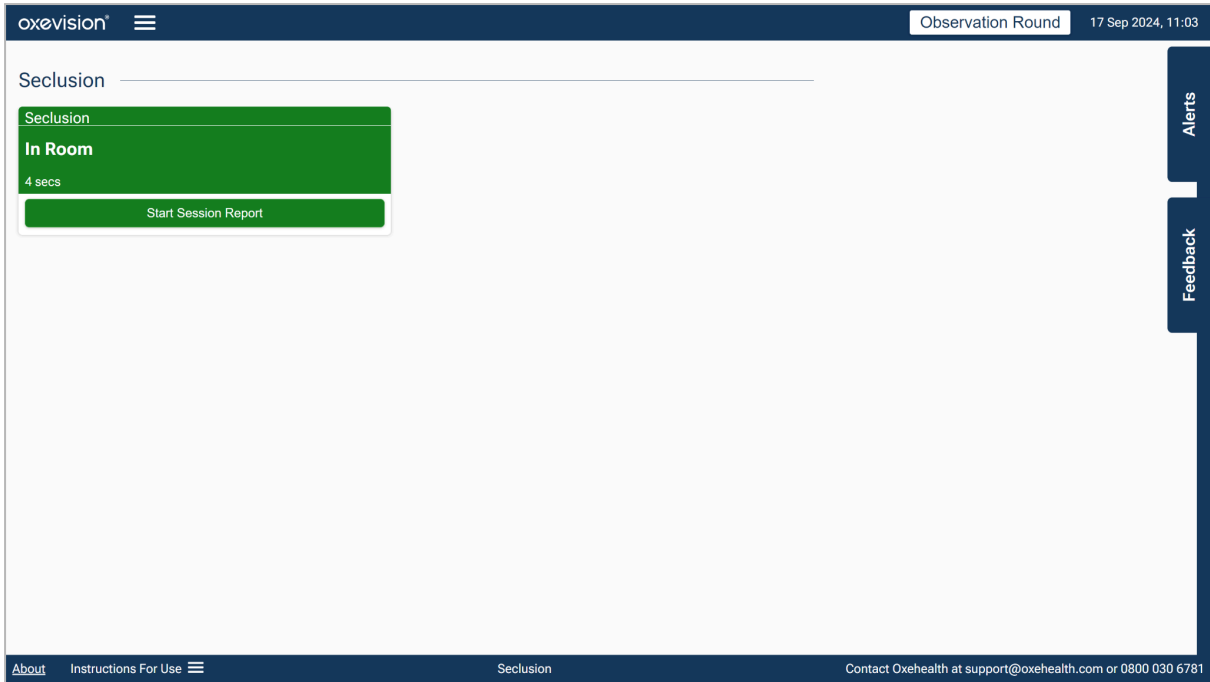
oxevision®

Observation Round

17 Sep 2024, 11:03

Seclusion

Seclusion

In Room

4 secs

Start Session Report

Alerts

Feedback

About Instructions For Use

Seclusion

Contact Oxehealth at support@oxehealth.com or 0800 030 6781